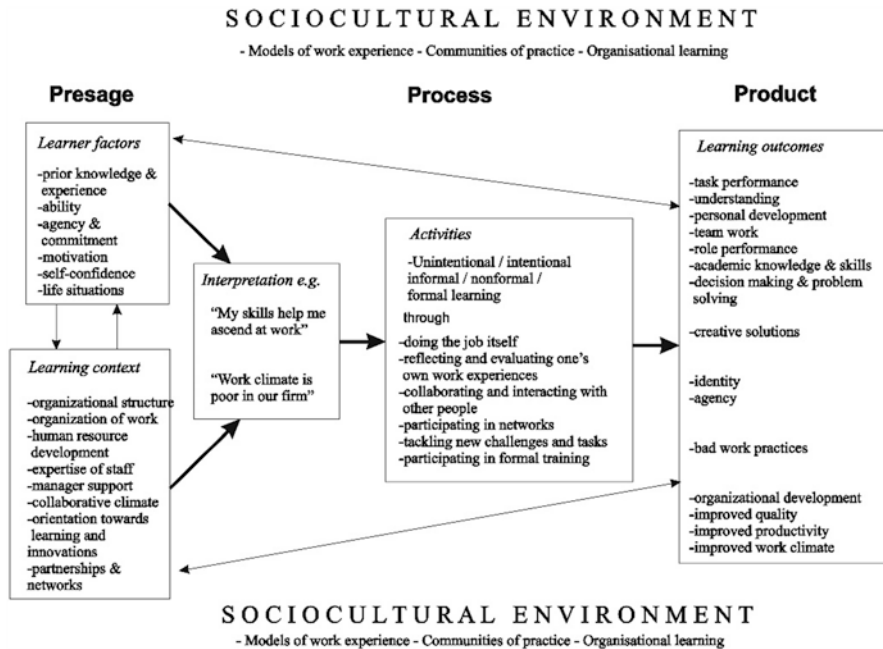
SOCIOCULTURAL ENVIRONMENT

- Models of work experience - Communities of practice - Organisational learning

Presage

Process

Product

*Learner factors*

-prior knowledge & experience
-ability
-agency & commitment
-motivation
-self-confidence
-life situations

*Learning context*

-organizational structure
-organization of work
-human resource development
-expertise of staff
-manager support
-collaborative climate
-orientation towards learning and innovations
-partnerships & networks

*Interpretation e.g.*

"My skills help me ascend at work"

"Work climate is poor in our firm"

*Activities*

-Unintentional / intentional informal / nonformal / formal learning

through

-doing the job itself
-reflecting and evaluating one's own work experiences
-collaborating and interacting with other people
-participating in networks
-tackling new challenges and tasks
-participating in formal training

*Learning outcomes*

-task performance
-understanding
-personal development
-team work
-role performance
-academic knowledge & skills
-decision making & problem solving

-creative solutions

-identity
-agency

-bad work practices

-organizational development
-improved quality
-improved productivity
-improved work climate

SOCIOCULTURAL ENVIRONMENT

- Models of work experience - Communities of practice - Organisational learning